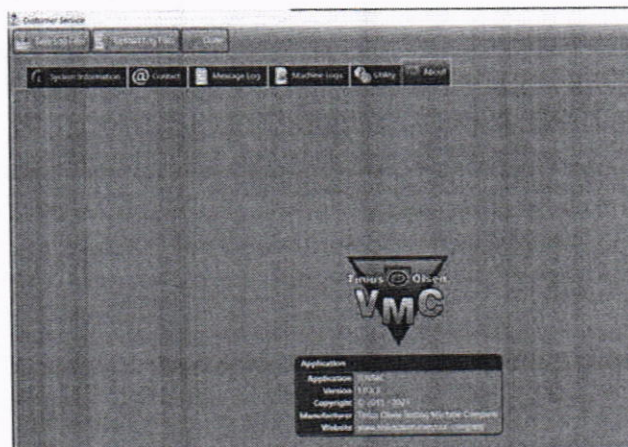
Customer Service

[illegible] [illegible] Exit

System Information | Contact | Message Log | Machine Logs | Utility | About

Tinius Olsen
VMC

Application
Application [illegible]
Version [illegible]
Copyright © 2015 - 2021
Manufacturer Tinius Olsen Testing Machine Company
Website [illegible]